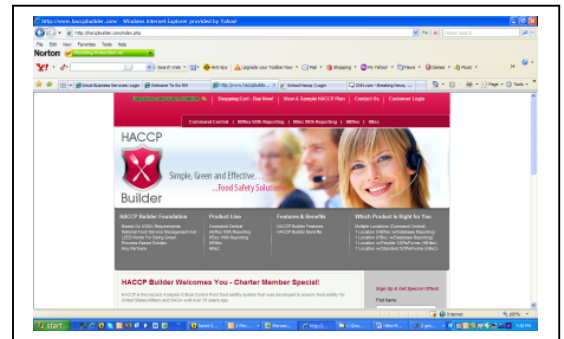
http://www.haccpbuilder.com/ - Windows Internet Explorer provided by Yahoo!

http://haccpbuilder.com/index.php

Yahoo! Search

File Edit View Favorites Tools Help

Norton

Y! Search Web

Upgrade your Toolbar Now

Mail

Shopping

My Yahoo!

News

Games

Music

Small Business Services Login

Welcome To Go RH

http://www.haccpbuild...

School House Login

CNN.com - Breaking News

Page

Tools

Shopping Cart - Buy Now!

View A Sample HACCP Plan

Contact Us

Customer Login

Command Central

IRRes With Reporting

IRRes With Reporting

IRRes

IRRes

HACCP

Builder

Simple, Green and Effective...

...Food Safety Solution

HACCP Builder Foundation

Product Line

Features & Benefits

Which Product is Right for You

HACCP Builder Welcomes You - Charter Member Special!

Sign Up & Get Special Offers!

First Name

Internet

start